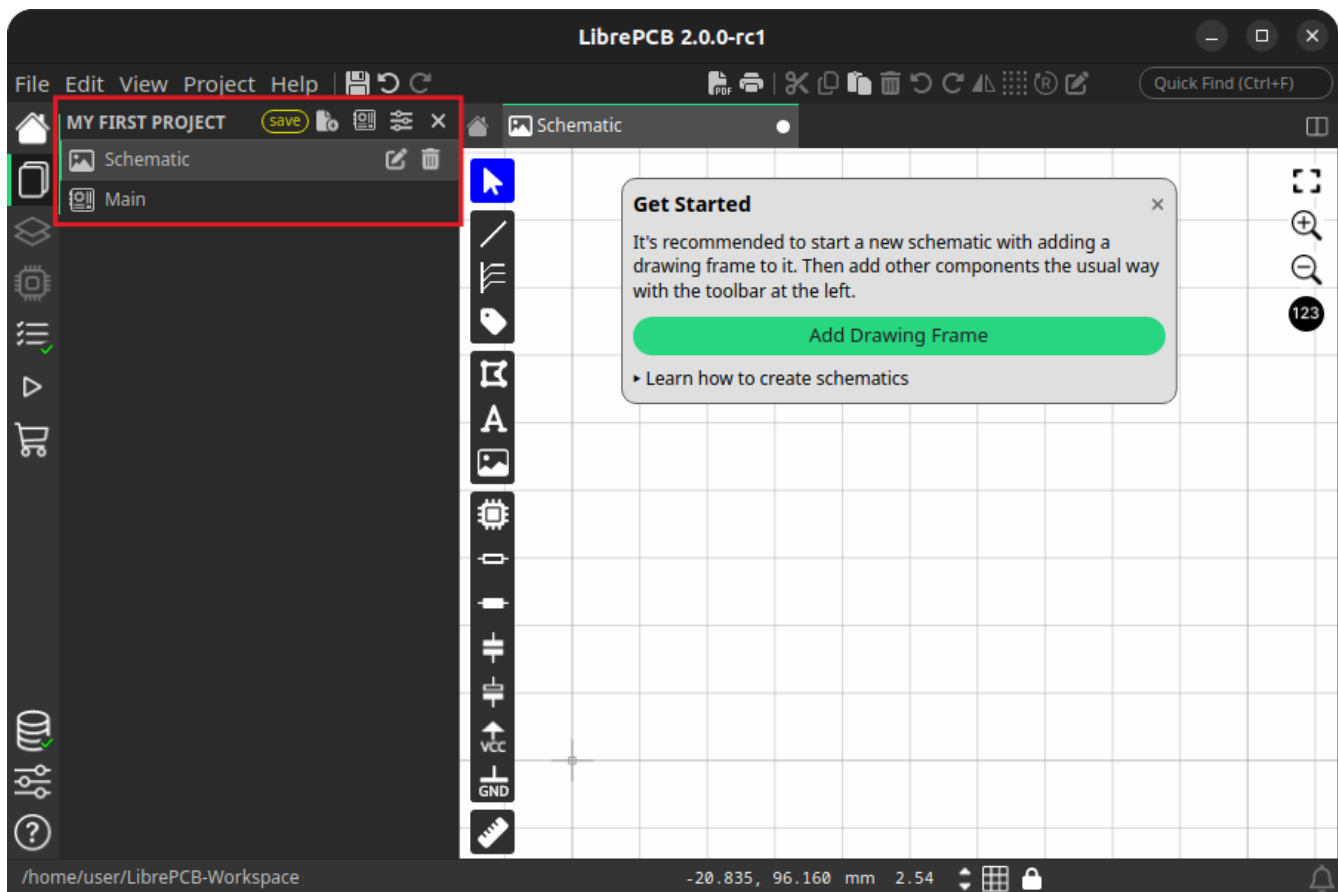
LibrePCB 2.0.0-rc1

File Edit View Project Help

Quick Find (Ctrl+F)

MY FIRST PROJECT save

Schematic

Main

Schematic

Get Started

It's recommended to start a new schematic with adding a drawing frame to it. Then add other components the usual way with the toolbar at the left.

Add Drawing Frame

▸ Learn how to create schematics

123

VCC

GND

/home/user/LibrePCB-Workspace

-20.835, 96.160 mm 2.54